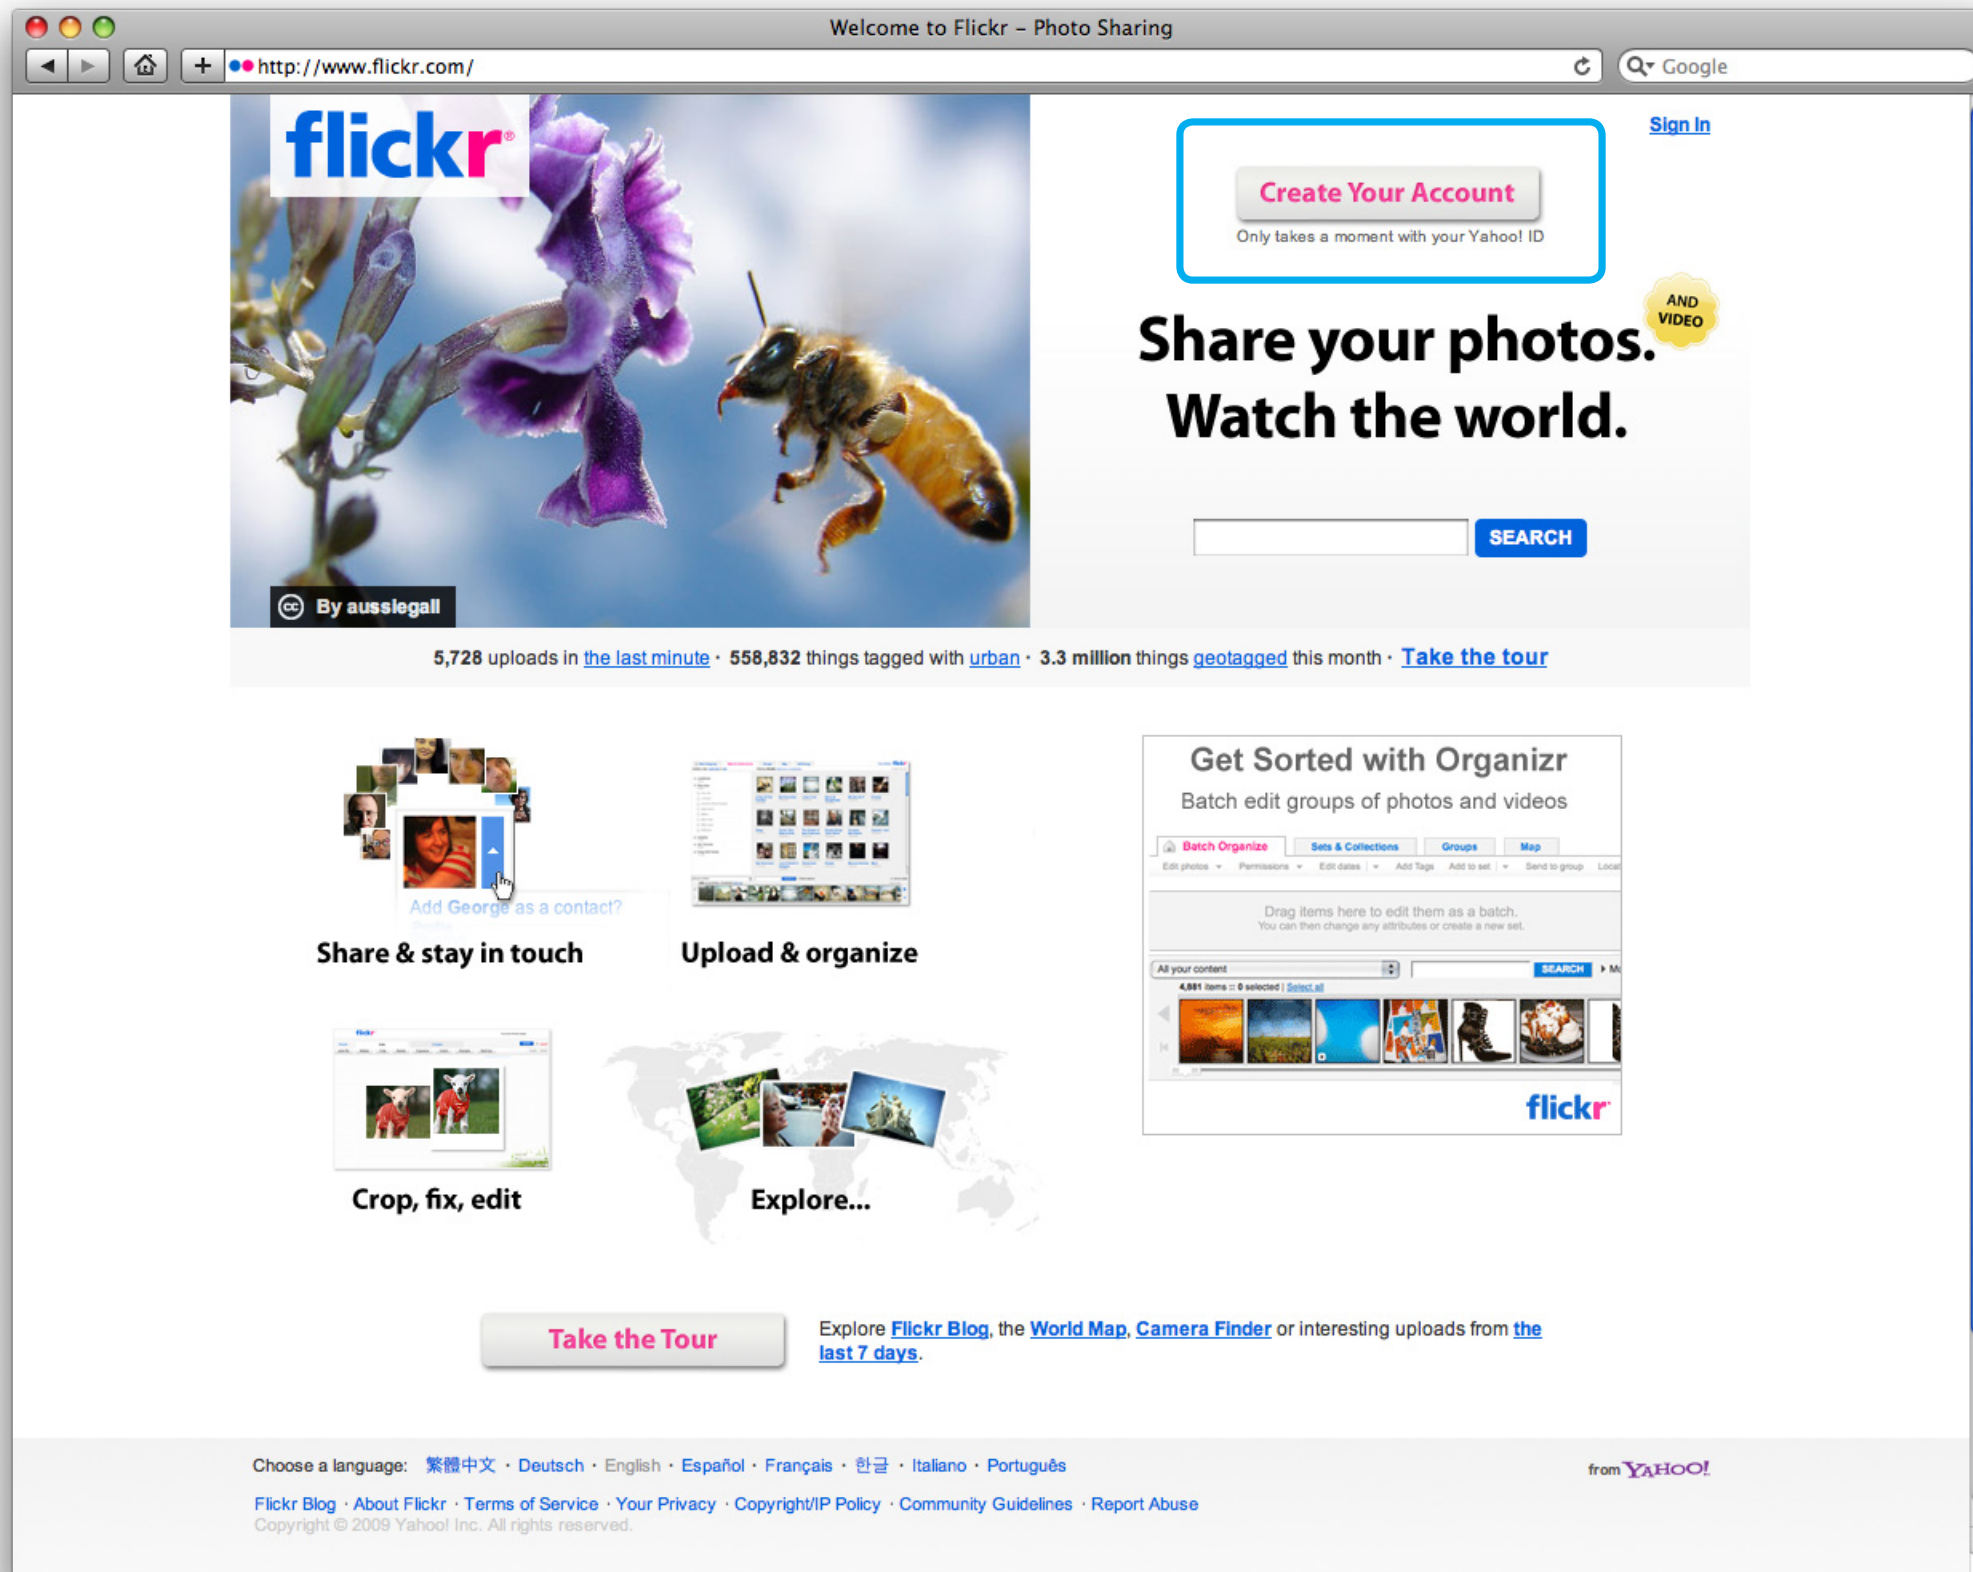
Welcome to Flickr – Photo Sharing

http://www.flickr.com/

Google

flickr

By aussiegall

Sign In

Create Your Account

Only takes a moment with your Yahoo! ID

AND VIDEO

Share your photos. Watch the world.

SEARCH

5,728 uploads in the last minute · 558,832 things tagged with urban · 3.3 million things geotagged this month · Take the tour

Add George as a contact?

Share & stay in touch

Upload & organize

Crop, fix, edit

Explore...

Get Sorted with Organizr

Batch edit groups of photos and videos

Batch Organize | Sets & Collections | Groups | Map

Drag items here to edit them as a batch.
You can then change any attributes or create a new set.

All your content

SEARCH

flickr

Take the Tour

Explore Flickr Blog, the World Map, Camera Finder or interesting uploads from the last 7 days.

Choose a language: 繁體中文 · Deutsch · English · Español · Français · 한글 · Italiano · Português

from YAHOO!

Flickr Blog · About Flickr · Terms of Service · Your Privacy · Copyright/IP Policy · Community Guidelines · Report Abuse

Copyright © 2009 Yahoo! Inc. All rights reserved.